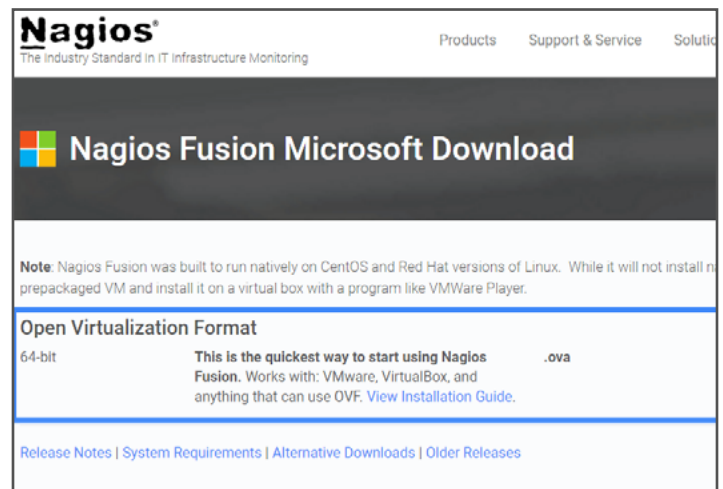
Nagios®
The Industry Standard In IT Infrastructure Monitoring

Products Support & Service Solutio

Nagios Fusion Microsoft Download

Note: Nagios Fusion was built to run natively on CentOS and Red Hat versions of Linux. While it will not install n prepackaged VM and install it on a virtual box with a program like VMWare Player.

Open Virtualization Format

| 64-bit | This is the quickest way to start using Nagios Fusion. Works with: VMware, VirtualBox, and anything that can use OVF. View Installation Guide. | .ova |
|---|---|---|

Release Notes | System Requirements | Alternative Downloads | Older Releases